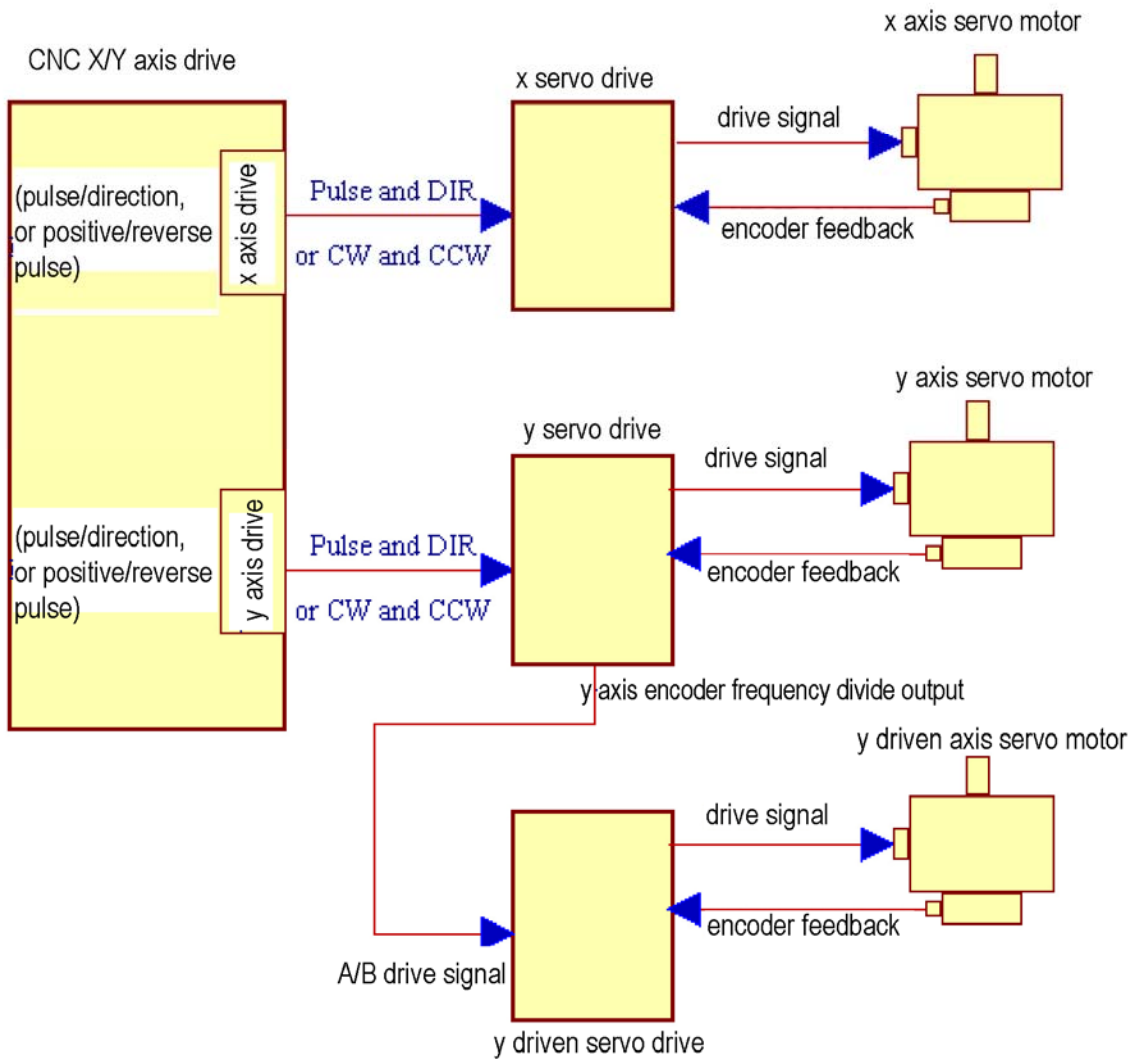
CNC X/Y axis drive

x servo drive

x axis servo motor

drive signal

(pulse/direction, or positive/reverse pulse)

x axis drive

Pulse and DIR

or CW and CCW

encoder feedback

y axis servo motor

y servo drive

drive signal

(pulse/direction, or positive/reverse pulse)

y axis drive

Pulse and DIR

or CW and CCW

encoder feedback

y axis encoder frequency divide output

y driven axis servo motor

drive signal

encoder feedback

A/B drive signal

y driven servo drive